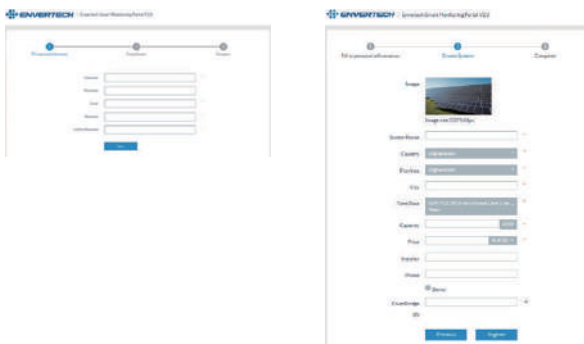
ENVERTECH | Envertech Smart Monitoring Portal V2.0

Fill in personal information | Create System | Complete

Username
Password
Email
Password
Confirm Password

Next

ENVERTECH | Envertech Smart Monitoring Portal V2.0

Fill in personal information | Create System | Complete

Image

Image size:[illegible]

System Name
Country
Province
City
Time Zone
Capacity
Price
Installer
Phone

Demo

Envertech
ID

Previous | Register